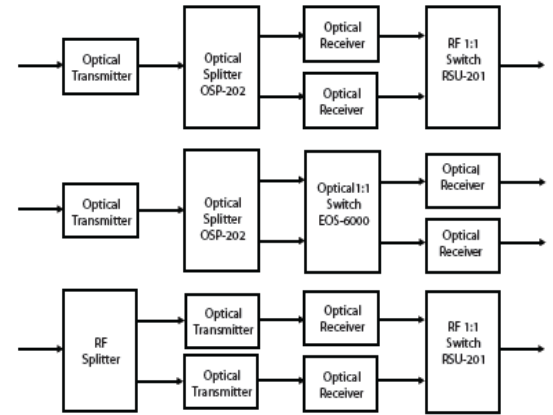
Optical Transmitter

Optical Splitter OSP-202

Optical Receiver

Optical Receiver

RF 1:1 Switch RSU-201

Optical Transmitter

Optical Splitter OSP-202

Optical 1:1 Switch EOS-6000

Optical Receiver

Optical Receiver

RF Splitter

Optical Transmitter

Optical Transmitter

Optical Receiver

Optical Receiver

RF 1:1 Switch RSU-201